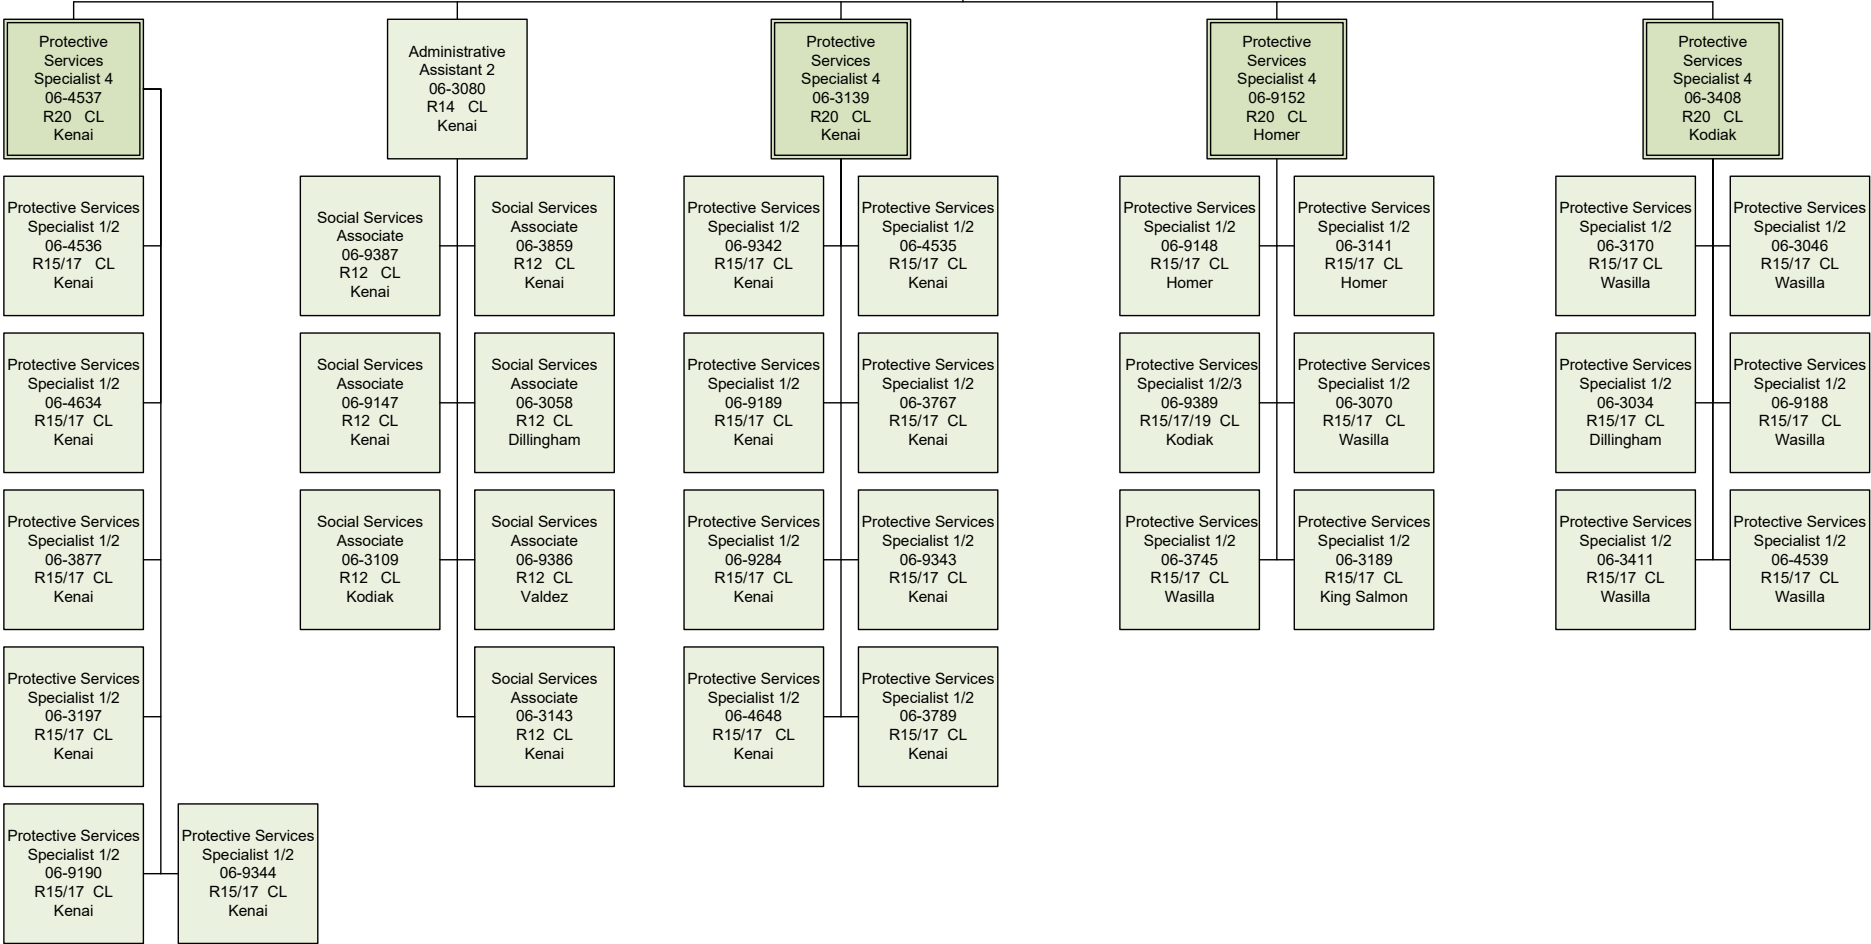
Protective Services Specialist 4
06-4537
R20 CL
Kenai

Protective Services Specialist 1/2
06-4536
R15/17 CL
Kenai

Protective Services Specialist 1/2
06-4634
R15/17 CL
Kenai

Protective Services Specialist 1/2
06-3877
R15/17 CL
Kenai

Protective Services Specialist 1/2
06-3197
R15/17 CL
Kenai

Protective Services Specialist 1/2
06-9190
R15/17 CL
Kenai

Protective Services Specialist 1/2
06-9344
R15/17 CL
Kenai

Administrative Assistant 2
06-3080
R14 CL
Kenai

Social Services Associate
06-9387
R12 CL
Kenai

Social Services Associate
06-3859
R12 CL
Kenai

Social Services Associate
06-9147
R12 CL
Kenai

Social Services Associate
06-3058
R12 CL
Dillingham

Social Services Associate
06-3109
R12 CL
Kodiak

Social Services Associate
06-9386
R12 CL
Valdez

Social Services Associate
06-3143
R12 CL
Kenai

Protective Services Specialist 4
06-3139
R20 CL
Kenai

Protective Services Specialist 1/2
06-9342
R15/17 CL
Kenai

Protective Services Specialist 1/2
06-4535
R15/17 CL
Kenai

Protective Services Specialist 1/2
06-9189
R15/17 CL
Kenai

Protective Services Specialist 1/2
06-3767
R15/17 CL
Kenai

Protective Services Specialist 1/2
06-9284
R15/17 CL
Kenai

Protective Services Specialist 1/2
06-9343
R15/17 CL
Kenai

Protective Services Specialist 1/2
06-4648
R15/17 CL
Kenai

Protective Services Specialist 1/2
06-3789
R15/17 CL
Kenai

Protective Services Specialist 4
06-9152
R20 CL
Homer

Protective Services Specialist 1/2
06-9148
R15/17 CL
Homer

Protective Services Specialist 1/2
06-3141
R15/17 CL
Homer

Protective Services Specialist 1/2/3
06-9389
R15/17/19 CL
Kodiak

Protective Services Specialist 1/2
06-3070
R15/17 CL
Wasilla

Protective Services Specialist 1/2
06-3745
R15/17 CL
Wasilla

Protective Services Specialist 1/2
06-3189
R15/17 CL
King Salmon

Protective Services Specialist 4
06-3408
R20 CL
Kodiak

Protective Services Specialist 1/2
06-3170
R15/17 CL
Wasilla

Protective Services Specialist 1/2
06-3046
R15/17 CL
Wasilla

Protective Services Specialist 1/2
06-3034
R15/17 CL
Dillingham

Protective Services Specialist 1/2
06-9188
R15/17 CL
Wasilla

Protective Services Specialist 1/2
06-3411
R15/17 CL
Wasilla

Protective Services Specialist 1/2
06-4539
R15/17 CL
Wasilla